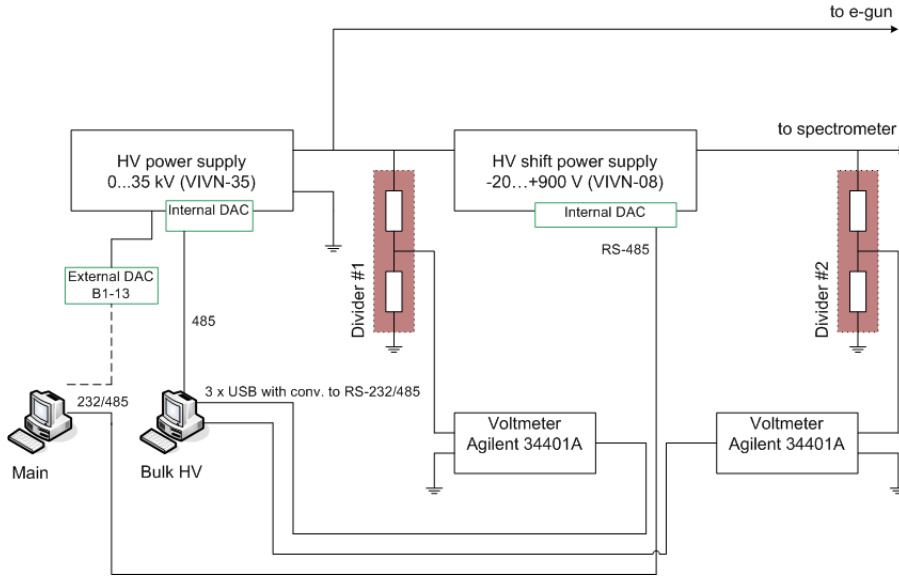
to e-gun

to spectrometer

HV power supply
0...35 kV (VIVN-35)

Internal DAC

HV shift power supply
-20…+900 V (VIVN-08)

Internal DAC

RS-485

External DAC
B1-13

485

Divider #1

Divider #2

232/485

3 x USB with conv. to RS-232/485

Voltmeter
Agilent 34401A

Voltmeter
Agilent 34401A

Main

Bulk HV